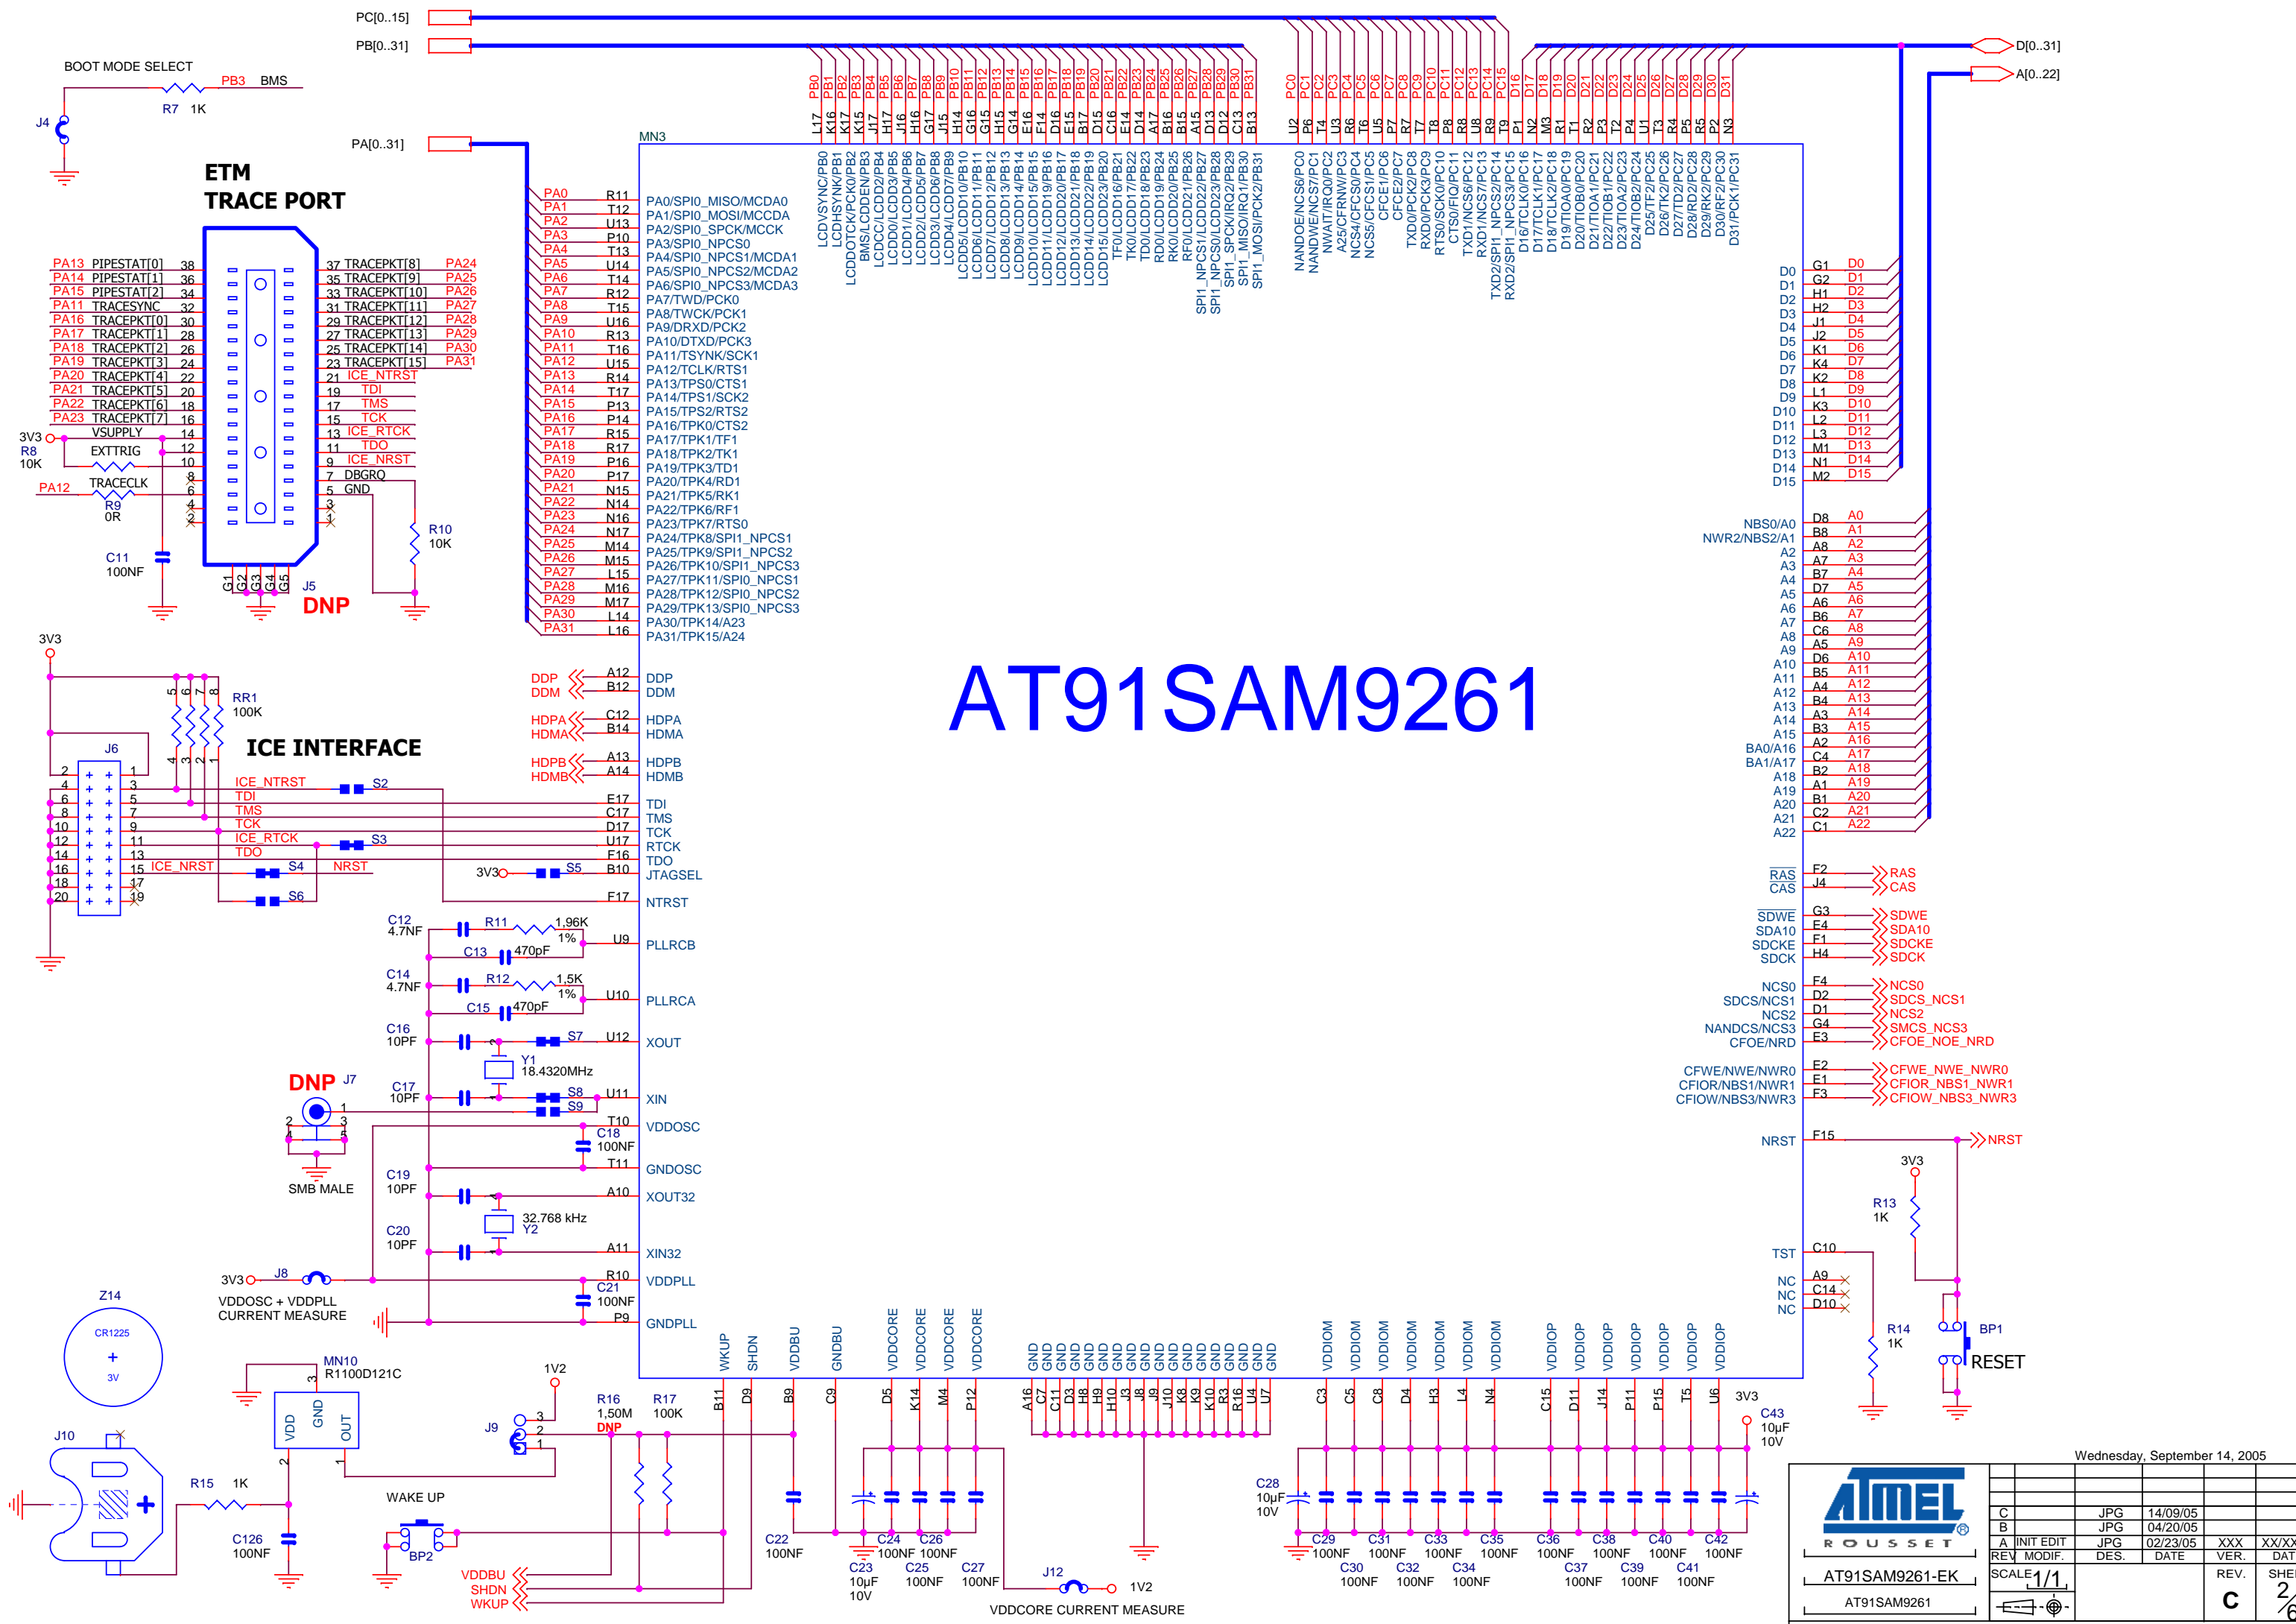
PC[0..15]
PB[0..31]
D[0..31]
A[0..22]
BOOT MODE SELECT
PB3 BMS
R7 1K
J4
PA[0..31]
MN3

ETM
TRACE PORT

PA13 PIPESTAT[0] 38
PA14 PIPESTAT[1] 36
PA15 PIPESTAT[2] 34
PA11 TRACESYNC 32
PA16 TRACEPKT[0] 30
PA17 TRACEPKT[1] 28
PA18 TRACEPKT[2] 26
PA19 TRACEPKT[3] 24
PA20 TRACEPKT[4] 22
PA21 TRACEPKT[5] 20
PA22 TRACEPKT[6] 18
PA23 TRACEPKT[7] 16
3V3 VSUPPLY 14
R8 10K EXTTRIG 12 10 8
PA12 TRACECLK 6 4 2
R9 0R
37 TRACEPKT[8] PA24
35 TRACEPKT[9] PA25
33 TRACEPKT[10] PA26
31 TRACEPKT[11] PA27
29 TRACEPKT[12] PA28
27 TRACEPKT[13] PA29
25 TRACEPKT[14] PA30
23 TRACEPKT[15] PA31
21 ICE_NTRST
19 TDI
17 TMS
15 TCK
13 ICE_RTCK
11 TDO
9 ICE_NRST
7 DBGRQ
5 GND
3
1
R10 10K
C11 100NF
G1 G2 G3 G4 G5
J5
DNP

PA0 R11 PA0/SPI0_MISO/MCDA0
PA1 T12 PA1/SPI0_MOSI/MCCDA
PA2 U13 PA2/SPI0_SPCK/MCCK
PA3 P10 PA3/SPI0_NPCS0
PA4 T13 PA4/SPI0_NPCS1/MCDA1
PA5 U14 PA5/SPI0_NPCS2/MCDA2
PA6 T14 PA6/SPI0_NPCS3/MCDA3
PA7 R12 PA7/TWD/PCK0
PA8 T15 PA8/TWCK/PCK1
PA9 U16 PA9/DRXD/PCK2
PA10 R13 PA10/DTXD/PCK3
PA11 T16 PA11/TSYNK/SCK1
PA12 U15 PA12/TCLK/RTS1
PA13 R14 PA13/TPS0/CTS1
PA14 T17 PA14/TPS1/SCK2
PA15 P13 PA15/TPS2/RTS2
PA16 P14 PA16/TPK0/CTS2
PA17 R15 PA17/TPK1/TF1
PA18 R17 PA18/TPK2/TK1
PA19 P16 PA19/TPK3/TD1
PA20 P17 PA20/TPK4/RD1
PA21 N15 PA21/TPK5/RK1
PA22 N14 PA22/TPK6/RF1
PA23 N16 PA23/TPK7/RTS0
PA24 N17 PA24/TPK8/SPI1_NPCS1
PA25 M14 PA25/TPK9/SPI1_NPCS2
PA26 M15 PA26/TPK10/SPI1_NPCS3
PA27 L15 PA27/TPK11/SPI0_NPCS1
PA28 M16 PA28/TPK12/SPI0_NPCS2
PA29 M17 PA29/TPK13/SPI0_NPCS3
PA30 L14 PA30/TPK14/A23
PA31 L16 PA31/TPK15/A24

PB0 L17 LCDVSYNC/PB0
PB1 K16 LCDHSYNK/PB1
PB2 K17 LCDDOTCK/PCK0/PB2
PB3 K15 BMS/LCDDEN/PB3
PB4 J17 LCDCC/LCDD2/PB4
PB5 H17 LCDD0/LCDD3/PB5
PB6 J16 LCDD1/LCDD4/PB6
PB7 H16 LCDD2/LCDD5/PB7
PB8 G17 LCDD3/LCDD6/PB8
PB9 J15 LCDD4/LCDD7/PB9
PB10 H14 LCDD5/LCDD10/PB10
PB11 G16 LCDD6/LCDD11/PB11
PB12 G15 LCDD7/LCDD12/PB12
PB13 H15 LCDD8/LCDD13/PB13
PB14 G14 LCDD9/LCDD14/PB14
PB15 E16 LCDD10/LCDD15/PB15
PB16 F14 LCDD11/LCDD20/PB16
PB17 D16 LCDD12/LCDD21/PB17
PB18 E15 LCDD13/LCDD22/PB18
PB19 B17 LCDD14/LCDD23/PB19
PB20 D15 LCDD15/LCDD23/PB20
PB21 C16 TF0/LCDD16/PB21
PB22 E14 TK0/LCDD17/PB22
PB23 D14 TD0/LCDD18/PB23
PB24 A17 RD0/LCDD19/PB24
PB25 B16 RK0/LCDD20/PB25
PB26 B15 RF0/LCDD21/PB26
PB27 A15 SPI1_NPCS1/LCDD22/PB27
PB28 D13 SPI1_NPCS0/LCDD23/PB28
PB29 D12 SPI1_SPCK/IRQ2/PB29
PB30 C13 SPI1_MISO/IRQ1/PB30
PB31 B13 SPI1_MOSI/PCK2/PB31

PC0 U2 NANDOE/NCS6/PC0
PC1 P6 NANDWE/NCS7/PC1
PC2 T4 NWAIT/IRQ0/PC2
PC3 U3 A25/CFRNW/PC3
PC4 R6 NCS4/CFCS0/PC4
PC5 T6 NCS5/CFCS1/PC5
PC6 U5 CFCE1/PC6
PC7 P7 CFCE2/PC7
PC8 R7 TXD0/PCK2/PC8
PC9 T7 RXD0/PCK3/PC9
PC10 T8 RTS0/SCK0/PC10
PC11 P8 CTS0/FIQ/PC11
PC12 R8 TXD1/NCS6/PC12
PC13 U8 RXD1/NCS7/PC13
PC14 R9 TXD2/SPI1_NPCS2/PC14
PC15 T9 RXD2/SPI1_NPCS3/PC15
D16 P1 D16/TCLK1/PC16
D17 N2 D17/TCLK1/PC17
D18 M3 D18/TCLK2/PC18
D19 R1 D19/TIOA0/PC19
D20 T1 D20/TIOB0/PC20
D21 R2 D21/TIOA1/PC21
D22 P3 D22/TIOB1/PC22
D23 T2 D23/TIOA2/PC23
D24 P4 D24/TIOB2/PC24
D25 U1 D25/TF2/PC25
D26 T3 D26/TK2/PC26
D27 R4 D27/TD2/PC27
D28 P5 D28/RD2/PC28
D29 R5 D29/RK2/PC29
D30 P2 D30/RF2/PC30
D31 N3 D31/PCK1/PC31

D0 G1 D0
D1 G2 D1
D2 H1 D2
D3 H2 D3
D4 J1 D4
D5 J2 D5
D6 K1 D6
D7 K4 D7
D8 K2 D8
D9 L1 D9
D10 K3 D10
D11 L2 D11
D12 L3 D12
D13 M1 D13
D14 N1 D14
D15 M2 D15

NBS0/A0 D8 A0
NWR2/NBS2/A1 B8 A1
A2 A8 A2
A3 A7 A3
A4 B7 A4
A5 D7 A5
A6 A6 A6
A7 B6 A7
A8 C6 A8
A9 A5 A9
A10 D6 A10
A11 B5 A11
A12 A4 A12
A13 B4 A13
A14 A3 A14
A15 B3 A15
BA0/A16 A2 A16
BA1/A17 C4 A17
A18 B2 A18
A19 A1 A19
A20 B1 A20
A21 C2 A21
A22 C1 A22

AT91SAM9261

DDP A12 DDP
DDM B12 DDM
HDPA C12 HDPA
HDMA B14 HDMA
HDPB A13 HDPB
HDMB A14 HDMB

3V3
RR1 100K
5 6 7 8
4 3 2 1
J6
ICE INTERFACE
ICE_NTRST S2
TDI E17 TDI
TMS C17 TMS
TCK D17 TCK
ICE_RTCK S3 U17 RTCK
TDO F16 TDO
ICE_NRST S4 NRST
3V3 S5 B10 JTAGSEL
S6 F17 NTRST
2 4 6 8 10 12 14 16 18 20
1 3 5 7 9 11 13 15 17 19

C12 4.7NF R11 1.96K 1% U9 PLLRCB
C13 470pF
C14 4.7NF R12 1.5K 1% U10 PLLRCA
C15 470pF
C16 10PF S7 U12 XOUT
Y1 18.4320MHz
DNP J7
C17 10PF S8 U11 XIN
S9
SMB MALE
T10 VDDOSC
C18 100NF
T11 GNDOSC
C19 10PF A10 XOUT32
32.768 kHz Y2
C20 10PF A11 XIN32
3V3 J8 R10 VDDPLL
C21 100NF
VDDOSC + VDDPLL CURRENT MEASURE
P9 GNDPLL

RAS F2 RAS
CAS J4 CAS
SDWE G3 SDWE
SDA10 E4 SDA10
SDCKE F1 SDCKE
SDCK H4 SDCK
NCS0 F4 NCS0
SDCS/NCS1 D2 SDCS_NCS1
NCS2 D1 NCS2
NANDCS/NCS3 G4 SMCS_NCS3
CFOE/NRD E3 CFOE_NOE_NRD
CFWE/NWE/NWR0 E2 CFWE_NWE_NWR0
CFIOR/NBS1/NWR1 E1 CFIOR_NBS1_NWR1
CFIOW/NBS3/NWR3 F3 CFIOW_NBS3_NWR3
NRST F15 NRST
3V3
R13 1K
TST C10
NC A9
NC C14
NC D10
R14 1K
BP1
RESET

Z14
CR1225
+
3V
J10
MN10
R1100D121C
VDD GND OUT
R15 1K
C126 100NF
WAKE UP
BP2
1V2
J9
R16 1,50M DNP
R17 100K
VDDBU
SHDN
WKUP

WKUP SHDN VDDBU GNDBU VDDCORE VDDCORE VDDCORE VDDCORE
B11 D9 B9 C9 D5 K14 M4 P12
C22 100NF
C23 10µF 10V
C24 100NF
C25 100NF
C26 100NF
C27 100NF
J12 1V2
VDDCORE CURRENT MEASURE

GND A16 C7 C11 D3 H8 H9 H10 J3 J8 J9 J10 K8 K9 K10 R3 R16 U4 U7

VDDIOM C3 C5 C8 D4 H3 L4 N4
VDDIOP C15 D11 J14 P11 P15 T5 U6
3V3
C43 10µF 10V
C28 10µF 10V
C29 100NF
C30 100NF
C31 100NF
C32 100NF
C33 100NF
C34 100NF
C35 100NF
C36 100NF
C37 100NF
C38 100NF
C39 100NF
C40 100NF
C41 100NF
C42 100NF

Wednesday, September 14, 2005
ATMEL
ROUSSET
C JPG 14/09/05
B JPG 04/20/05
A INIT EDIT JPG 02/23/05 XXX XX/XX
REV MODIF. DES. DATE VER. DATE
AT91SAM9261-EK
SCALE 1/1
REV.
C
SHE
2
AT91SAM9261